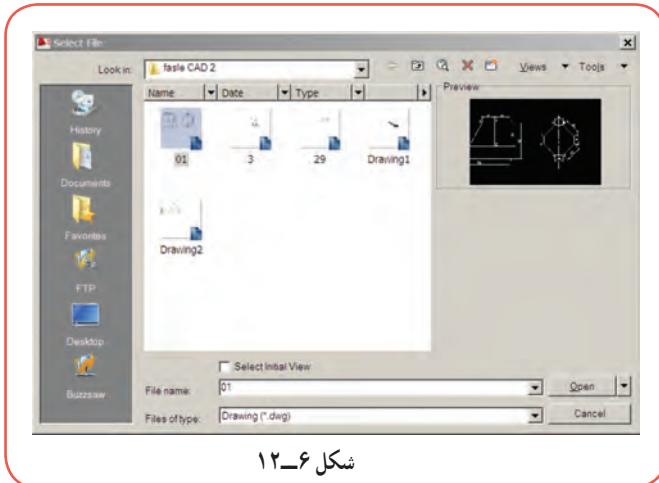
Select File

Look in: fasle CAD 2

Views Tools

Name Date Type

Preview

History

Documents

Favorites

FTP

Desktop

Buzzsaw

01 3 29 Drawing1

Drawing2

Select Initial View

File name: 01

Open

Files of type: Drawing (*.dwg)

Cancel

شکل ۶ـ۱۲